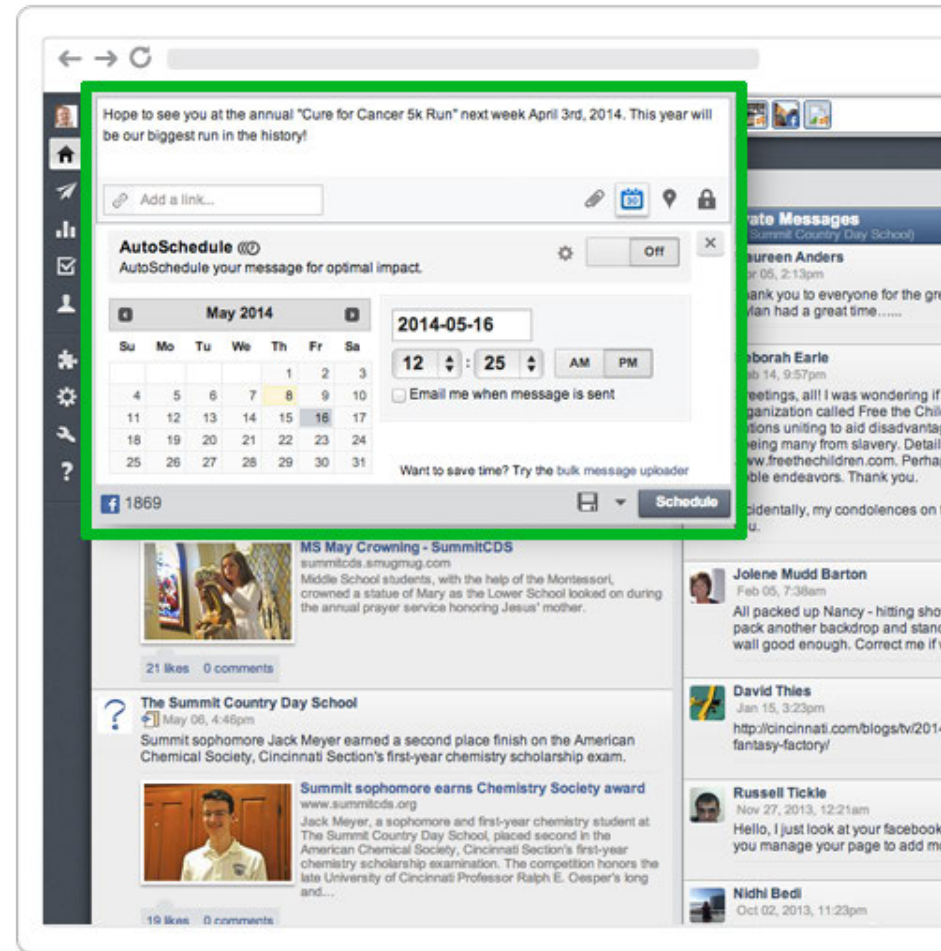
Hope to see you at the annual "Cure for Cancer 5k Run" next week April 3rd, 2014. This year will be our biggest run in the history!

Add a link...

AutoSchedule
AutoSchedule your message for optimal impact.

Off

May 2014

| Su | Mo | Tu | We | Th | Fr | Sa |
|---|---|---|---|---|---|---|
| | | | | 1 | 2 | 3 |
| 4 | 5 | 6 | 7 | 8 | 9 | 10 |
| 11 | 12 | 13 | 14 | 15 | 16 | 17 |
| 18 | 19 | 20 | 21 | 22 | 23 | 24 |
| 25 | 26 | 27 | 28 | 29 | 30 | 31 |

2014-05-16

12 : 25 AM PM

Email me when message is sent

Want to save time? Try the bulk message uploader

1869

Schedule

MS May Crowning - SummitCDS
summitcds.smugmug.com
Middle School students, with the help of the Montessori, crowned a statue of Mary as the Lower School looked on during the annual prayer service honoring Jesus' mother.

21 likes 0 comments

The Summit Country Day School
May 06, 4:46pm
Summit sophomore Jack Meyer earned a second place finish on the American Chemical Society, Cincinnati Section's first-year chemistry scholarship exam.

Summit sophomore earns Chemistry Society award
www.summitcds.org
Jack Meyer, a sophomore and first-year chemistry student at The Summit Country Day School, placed second in the American Chemical Society, Cincinnati Section's first-year chemistry scholarship examination. The competition honors the late University of Cincinnati Professor Ralph E. Oesper's long and...

19 likes 0 comments

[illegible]ate Messages
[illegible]Summit Country Day School)

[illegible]aureen Anders
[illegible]r 05, 2:13pm
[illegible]ank you to everyone for the gre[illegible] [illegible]ylan had a great time......

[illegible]eborah Earle
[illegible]b 14, 9:57pm
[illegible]eetings, all! I was wondering if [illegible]ganization called Free the Chil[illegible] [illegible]tions uniting to aid disadvantag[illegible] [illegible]eing many from slavery. Detail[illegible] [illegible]ww.freethechildren.com. Perhap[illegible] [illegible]ble endeavors. Thank you.

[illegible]cidentally, my condolences on t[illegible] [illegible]u.

Jolene Mudd Barton
Feb 05, 7:38am
All packed up Nancy - hitting sho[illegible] pack another backdrop and stand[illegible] wall good enough. Correct me if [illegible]

David Thies
Jan 15, 3:23pm
http://cincinnati.com/blogs/tv/201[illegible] fantasy-factory/

Russell Tickle
Nov 27, 2013, 12:21am
Hello, I just look at your facebook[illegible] you manage your page to add m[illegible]

Nidhi Bedi
Oct 02, 2013, 11:23pm